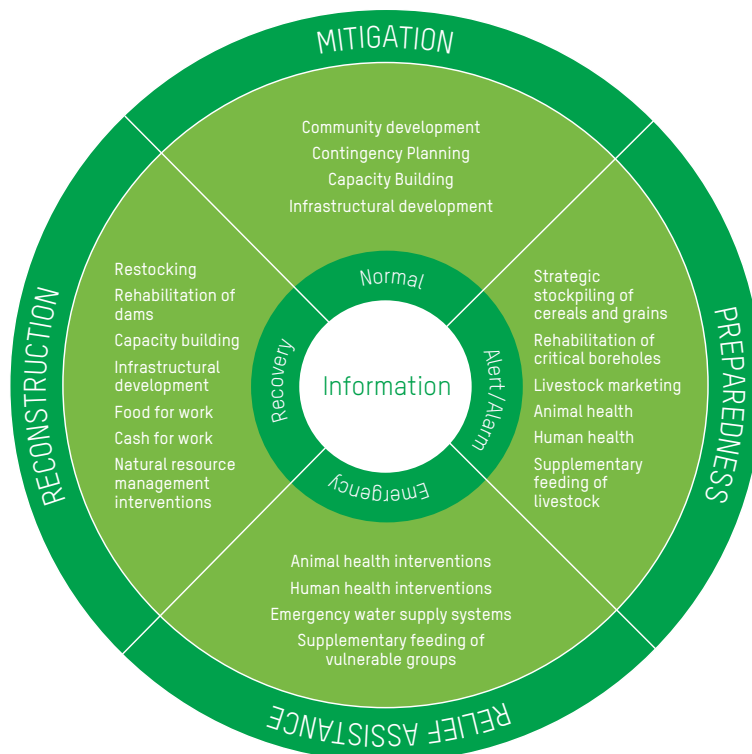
MITIGATION

Community development
Contingency Planning
Capacity Building
Infrastructural development

PREPAREDNESS

Strategic stockpiling of cereals and grains
Rehabilitation of critical boreholes
Livestock marketing
Animal health
Human health
Supplementary feeding of livestock

RELIEF ASSISTANCE

Animal health interventions
Human health interventions
Emergency water supply systems
Supplementary feeding of vulnerable groups

RECONSTRUCTION

Restocking
Rehabilitation of dams
Capacity building
Infrastructural development
Food for work
Cash for work
Natural resource management interventions

Normal
Alert/Alarm
Emergency
Recovery

Information